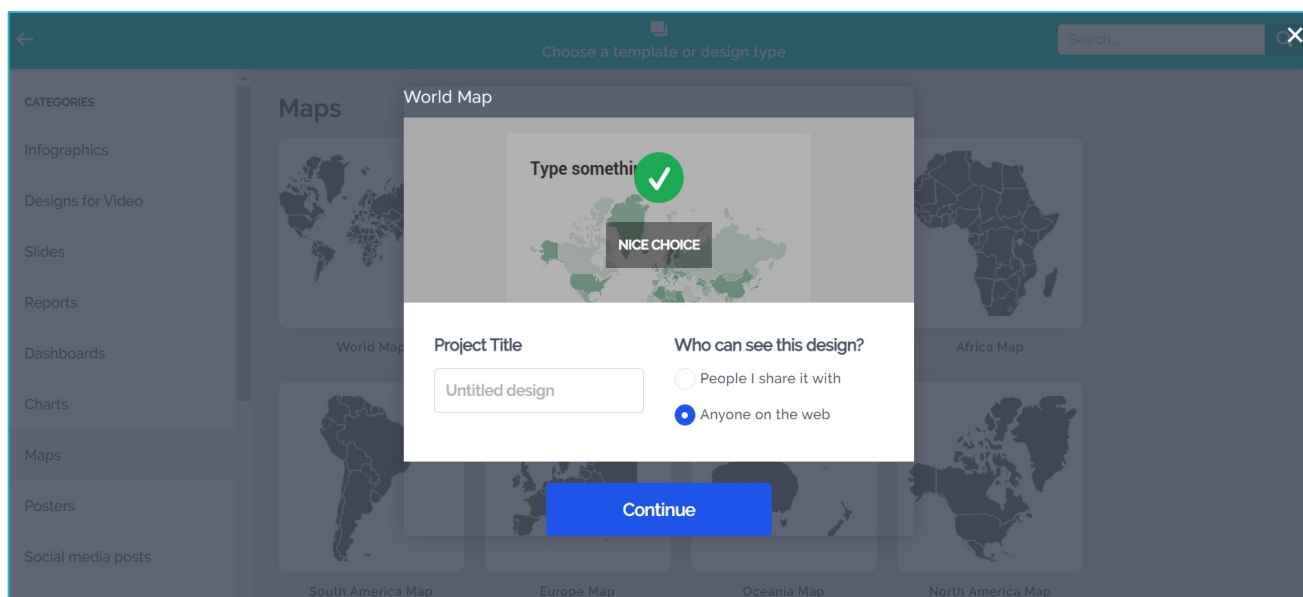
Choose a template or design type

Search...

CATEGORIES

Infographics

Designs for Video

Slides

Reports

Dashboards

Charts

Maps

Posters

Social media posts

Maps

World Map

Africa Map

South America Map

Europe Map

Oceania Map

North America Map

World Map

Type somethi

NICE CHOICE

Project Title

Untitled design

Who can see this design?

People I share it with

Anyone on the web

Continue